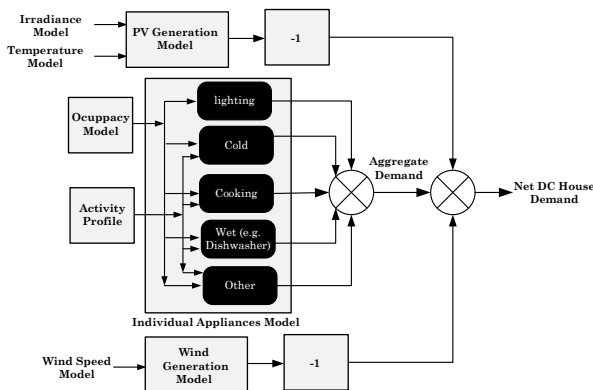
Irradiance Model

Temperature Model

PV Generation Model

-1

Ocuppacy Model

Activity Profile

lighting

Cold

Cooking

Wet (e.g. Dishwasher)

Other

Individual Appliances Model

Aggregate Demand

Net DC House Demand

Wind Speed Model

Wind Generation Model

-1